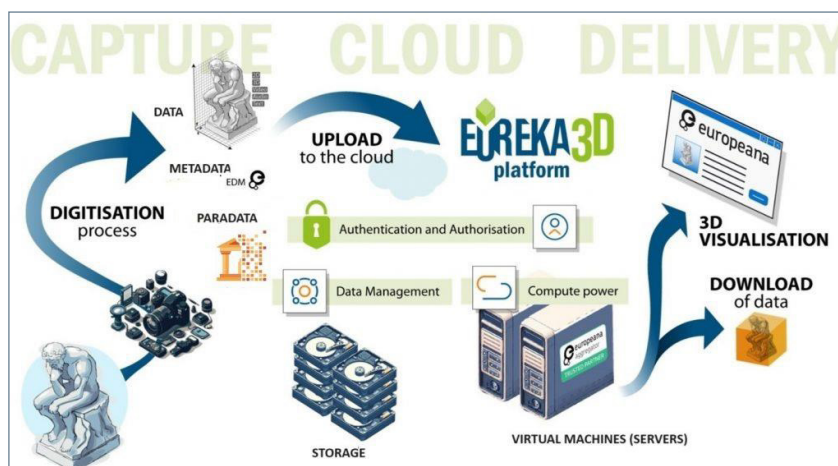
CAPTURE CLOUD DELIVERY

DATA

METADATA EDM

PARADATA

DIGITISATION process

UPLOAD to the cloud

EUREKA3D platform

Authentication and Authorisation

Data Management

Compute power

STORAGE

europeana aggregator TRUSTED PARTNER

VIRTUAL MACHINES (SERVERS)

europeana

3D VISUALISATION

DOWNLOAD of data